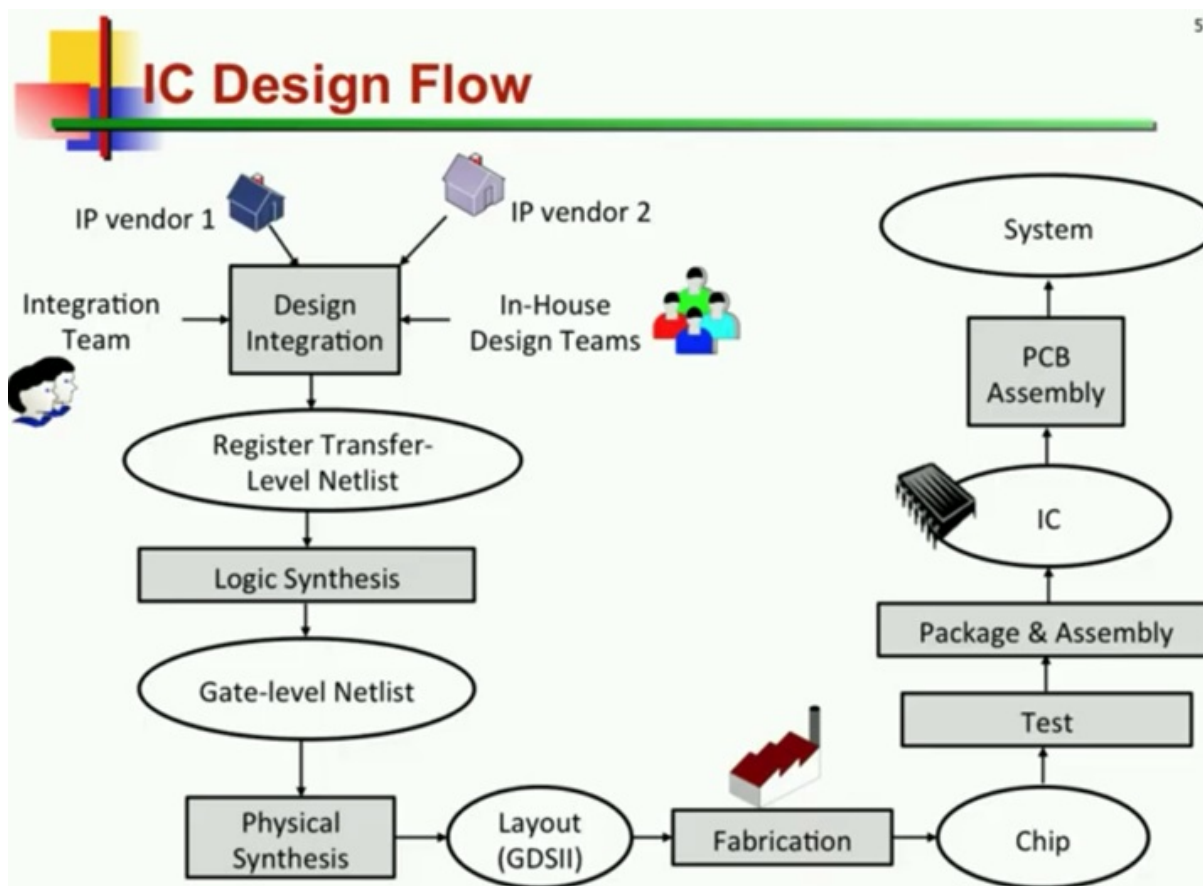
5

IC Design Flow

IP vendor 1

IP vendor 2

Integration Team

Design Integration

In-House Design Teams

Register Transfer-Level Netlist

Logic Synthesis

Gate-level Netlist

Physical Synthesis

Layout (GDSII)

Fabrication

Chip

Test

Package & Assembly

IC

PCB Assembly

System